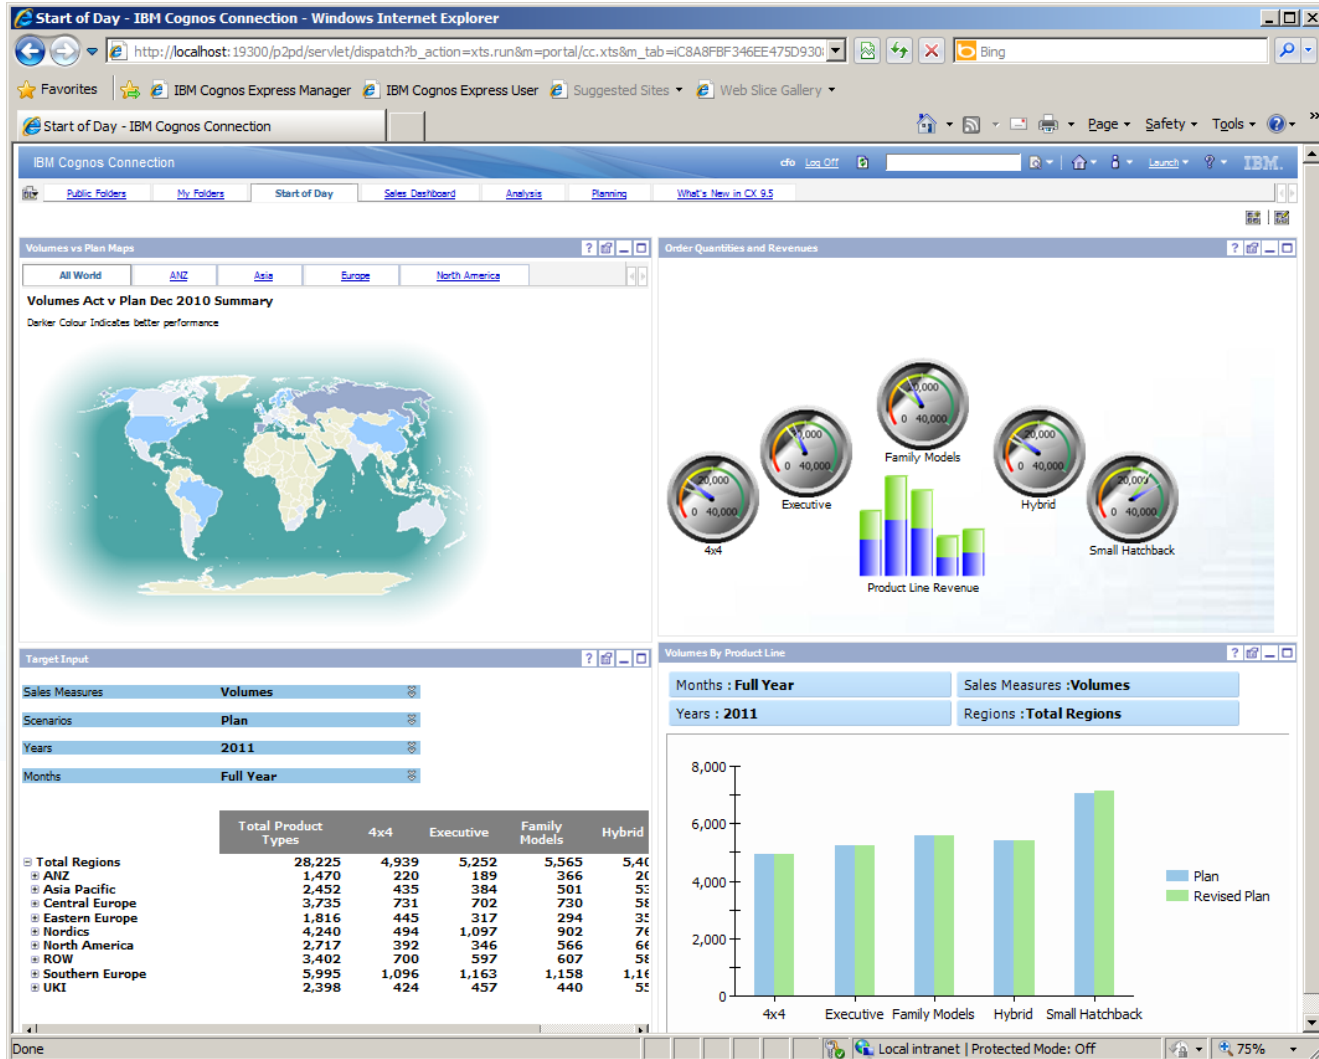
Start of Day - IBM Cognos Connection - Windows Internet Explorer

http://localhost:19300/p2pd/servlet/dispatch?b_action=xts.run&m=portal/cc.xts&m_tab=iC8A8FBF346EE475D930

Bing

Favorites | IBM Cognos Express Manager | IBM Cognos Express User | Suggested Sites | Web Slice Gallery

Start of Day - IBM Cognos Connection

Page | Safety | Tools

IBM Cognos Connection | cfo | Log Off | Launch | IBM.

Public Folders | My Folders | Start of Day | Sales Dashboard | Analysis | Planning | What's New in CX 9.5

Volumes vs Plan Maps

All World | ANZ | Asia | Europe | North America

Volumes Act v Plan Dec 2010 Summary

Darker Colour Indicates better performance

Order Quantities and Revenues

0 40,000 4x4

0 40,000 Executive

0 40,000 Family Models

0 40,000 Hybrid

0 40,000 Small Hatchback

Product Line Revenue

Target Input

| | |
|---|---|
| Sales Measures | Volumes |
| Scenarios | Plan |
| Years | 2011 |
| Months | Full Year |

| | Total Product Types | 4x4 | Executive | Family Models | Hybrid |
|---|---|---|---|---|---|
| Total Regions | 28,225 | 4,939 | 5,252 | 5,565 | 5,4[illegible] |
| ANZ | 1,470 | 220 | 189 | 366 | 2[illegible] |
| Asia Pacific | 2,452 | 435 | 384 | 501 | 5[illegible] |
| Central Europe | 3,735 | 731 | 702 | 730 | 5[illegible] |
| Eastern Europe | 1,816 | 445 | 317 | 294 | 3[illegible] |
| Nordics | 4,240 | 494 | 1,097 | 902 | 7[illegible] |
| North America | 2,717 | 392 | 346 | 566 | 6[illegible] |
| ROW | 3,402 | 700 | 597 | 607 | 5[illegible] |
| Southern Europe | 5,995 | 1,096 | 1,163 | 1,158 | 1,1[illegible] |
| UKI | 2,398 | 424 | 457 | 440 | 5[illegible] |

Volumes By Product Line

Months : Full Year | Sales Measures : Volumes
Years : 2011 | Regions : Total Regions

8,000
6,000
4,000
2,000
0

4x4 | Executive | Family Models | Hybrid | Small Hatchback

Plan
Revised Plan

Done | Local intranet | Protected Mode: Off | 75%